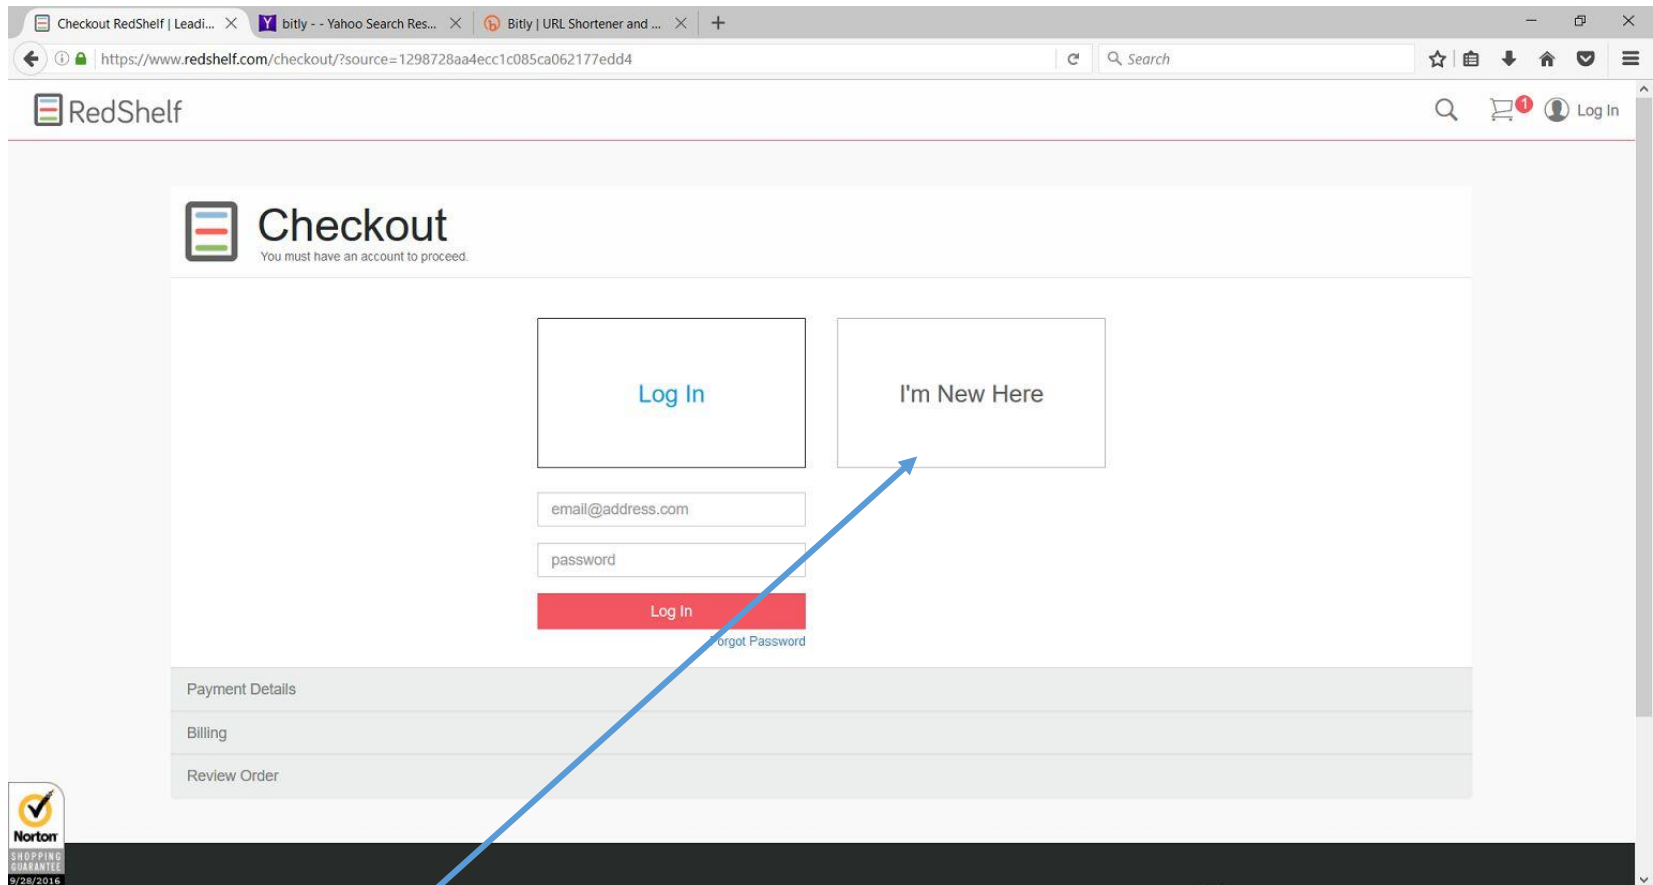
Checkout RedShelf | Leadi... × bitly - - Yahoo Search Res... × Bitly | URL Shortener and ... × +

https://www.redshelf.com/checkout/?source=1298728aa4ecc1c085ca062177edd4

Search

RedShelf

1

Log In

Checkout

You must have an account to proceed.

Log In

I'm New Here

email@address.com

password

Log In

Forgot Password

Payment Details

Billing

Review Order

Norton

SHOPPING GUARANTEE

9/28/2016